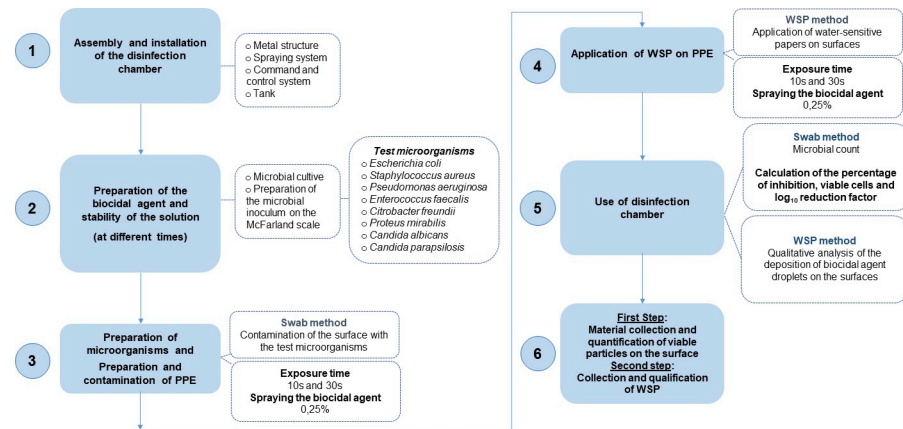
1

Assembly and installation of the disinfection chamber

○ Metal structure
○ Spraying system
○ Command and control system
○ Tank

2

Preparation of the biocidal agent and stability of the solution

(at different times)

○ Microbial cultive
○ Preparation of the microbial inoculum on the McFarland scale

Test microorganisms
○ Escherichia coli
○ Staphylococcus aureus
○ Pseudomonas aeruginosa
○ Enterococcus faecalis
○ Citrobacter freundii
○ Proteus mirabilis
○ Candida albicans
○ Candida parapsilosis

3

Preparation of microorganisms and Preparation and contamination of PPE

Swab method
Contamination of the surface with the test microorganisms

Exposure time
10s and 30s
Spraying the biocidal agent
0,25%

4

Application of WSP on PPE

WSP method
Application of water-sensitive papers on surfaces

Exposure time
10s and 30s
Spraying the biocidal agent
0,25%

5

Use of disinfection chamber

Swab method
Microbial count

Calculation of the percentage of inhibition, viable cells and $\log_{10}$ reduction factor

WSP method
Qualitative analysis of the deposition of biocidal agent droplets on the surfaces

6

First Step:
Material collection and quantification of viable particles on the surface
Second step:
Collection and qualification of WSP